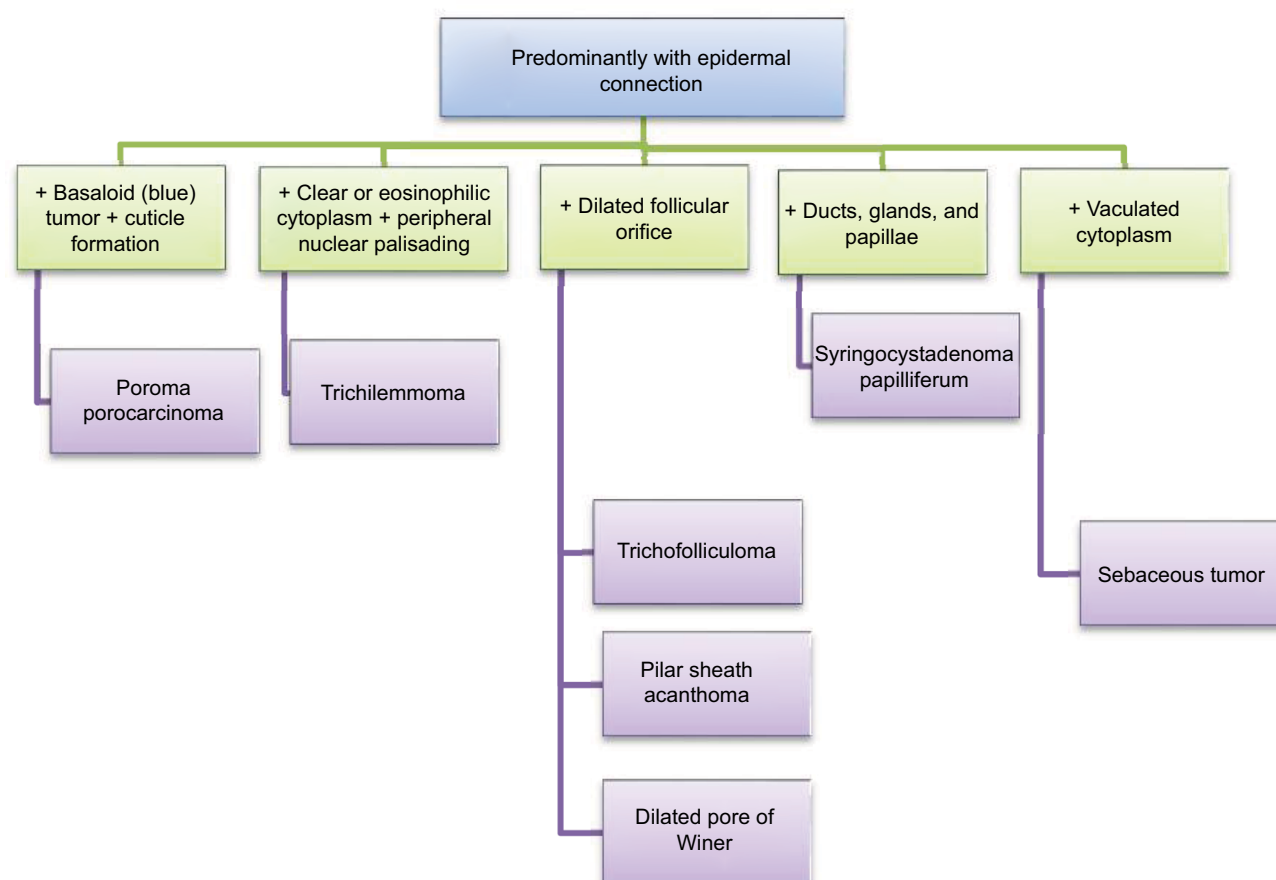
Predominantly with epidermal connection

+ Basaloid (blue) tumor + cuticle formation

Poroma porocarcinoma

+ Clear or eosinophilic cytoplasm + peripheral nuclear palisading

Trichilemmoma

+ Dilated follicular orifice

Trichofolliculoma

Pilar sheath acanthoma

Dilated pore of Winer

+ Ducts, glands, and papillae

Syringocystadenoma papilliferum

+ Vaculated cytoplasm

Sebaceous tumor